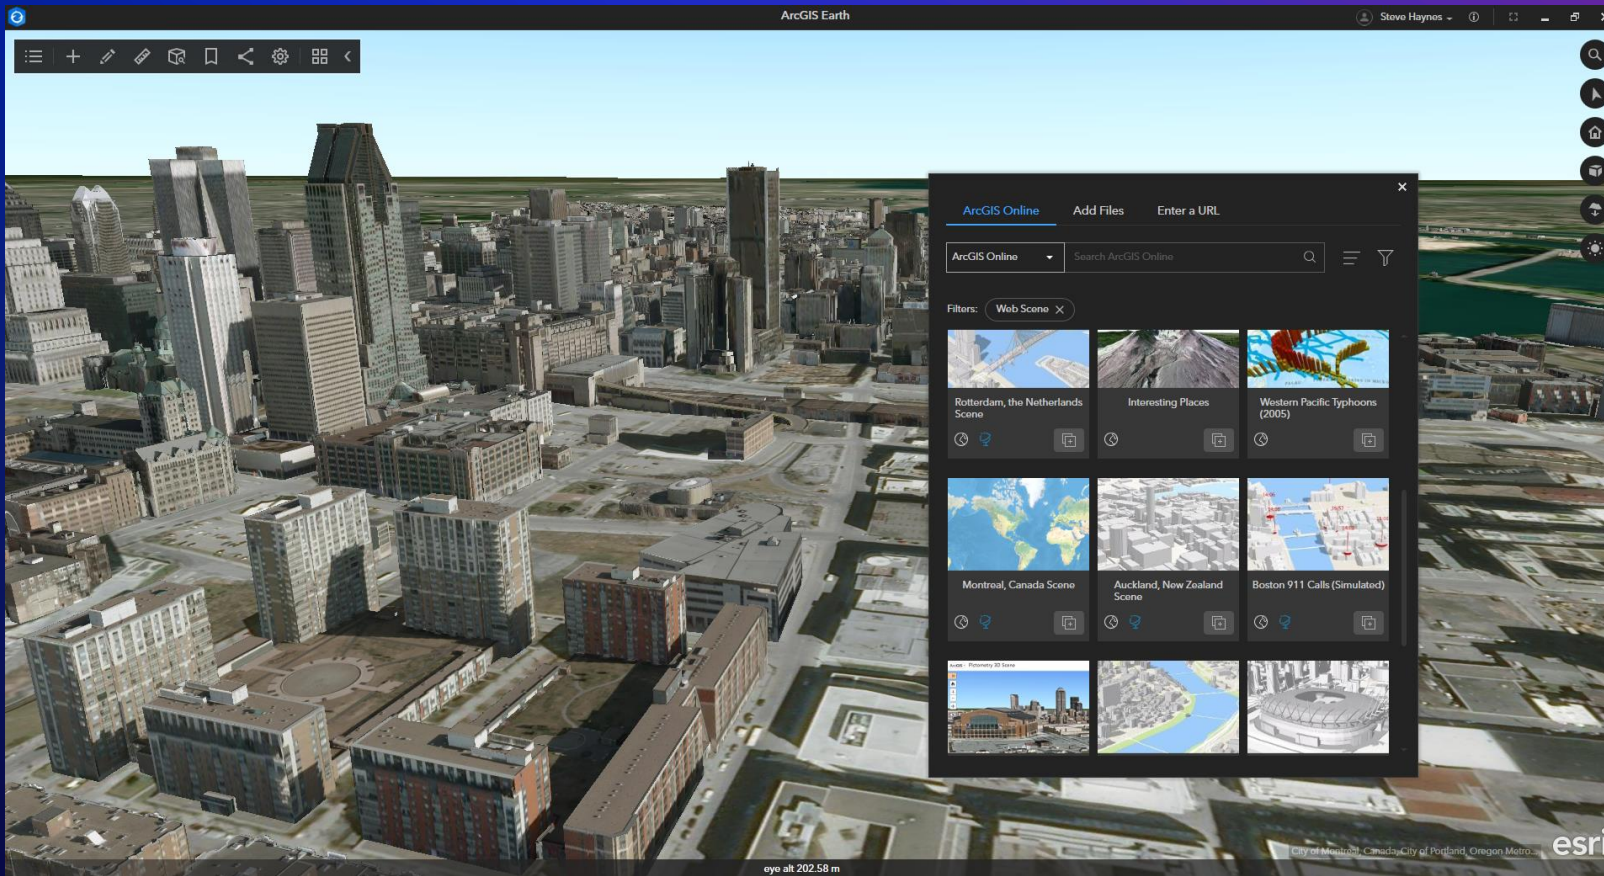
ArcGIS Earth

Steve Haynes

ArcGIS Online Add Files Enter a URL

ArcGIS Online

Search ArcGIS Online

Filters: Web Scene

Rotterdam, the Netherlands Scene

Interesting Places

Western Pacific Typhoons (2005)

Montreal, Canada Scene

Auckland, New Zealand Scene

Boston 911 Calls (Simulated)

City of Montreal, Canada, City of Portland, Oregon Metro...

esri

eye alt 202.58 m